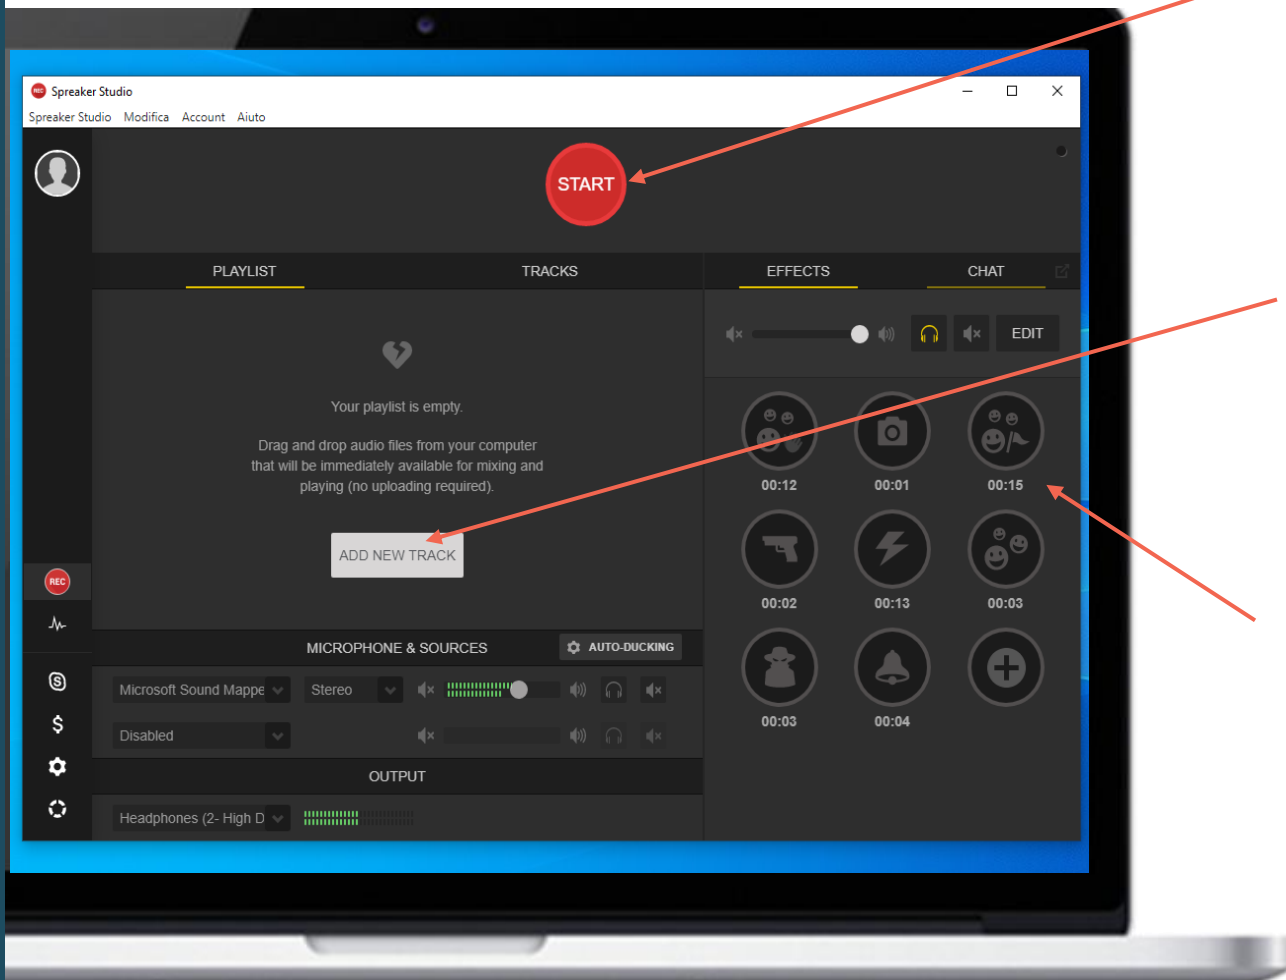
REC Spreaker Studio

Spreaker Studio Modifica Account Aiuto

START

PLAYLIST

TRACKS

EFFECTS

CHAT

EDIT

Your playlist is empty.

Drag and drop audio files from your computer that will be immediately available for mixing and playing (no uploading required).

ADD NEW TRACK

00:12 00:01 00:15

00:02 00:13 00:03

00:03 00:04

REC

MICROPHONE & SOURCES

AUTO-DUCKING

Microsoft Sound Mappe

Stereo

Disabled

OUTPUT

Headphones (2- High D

$